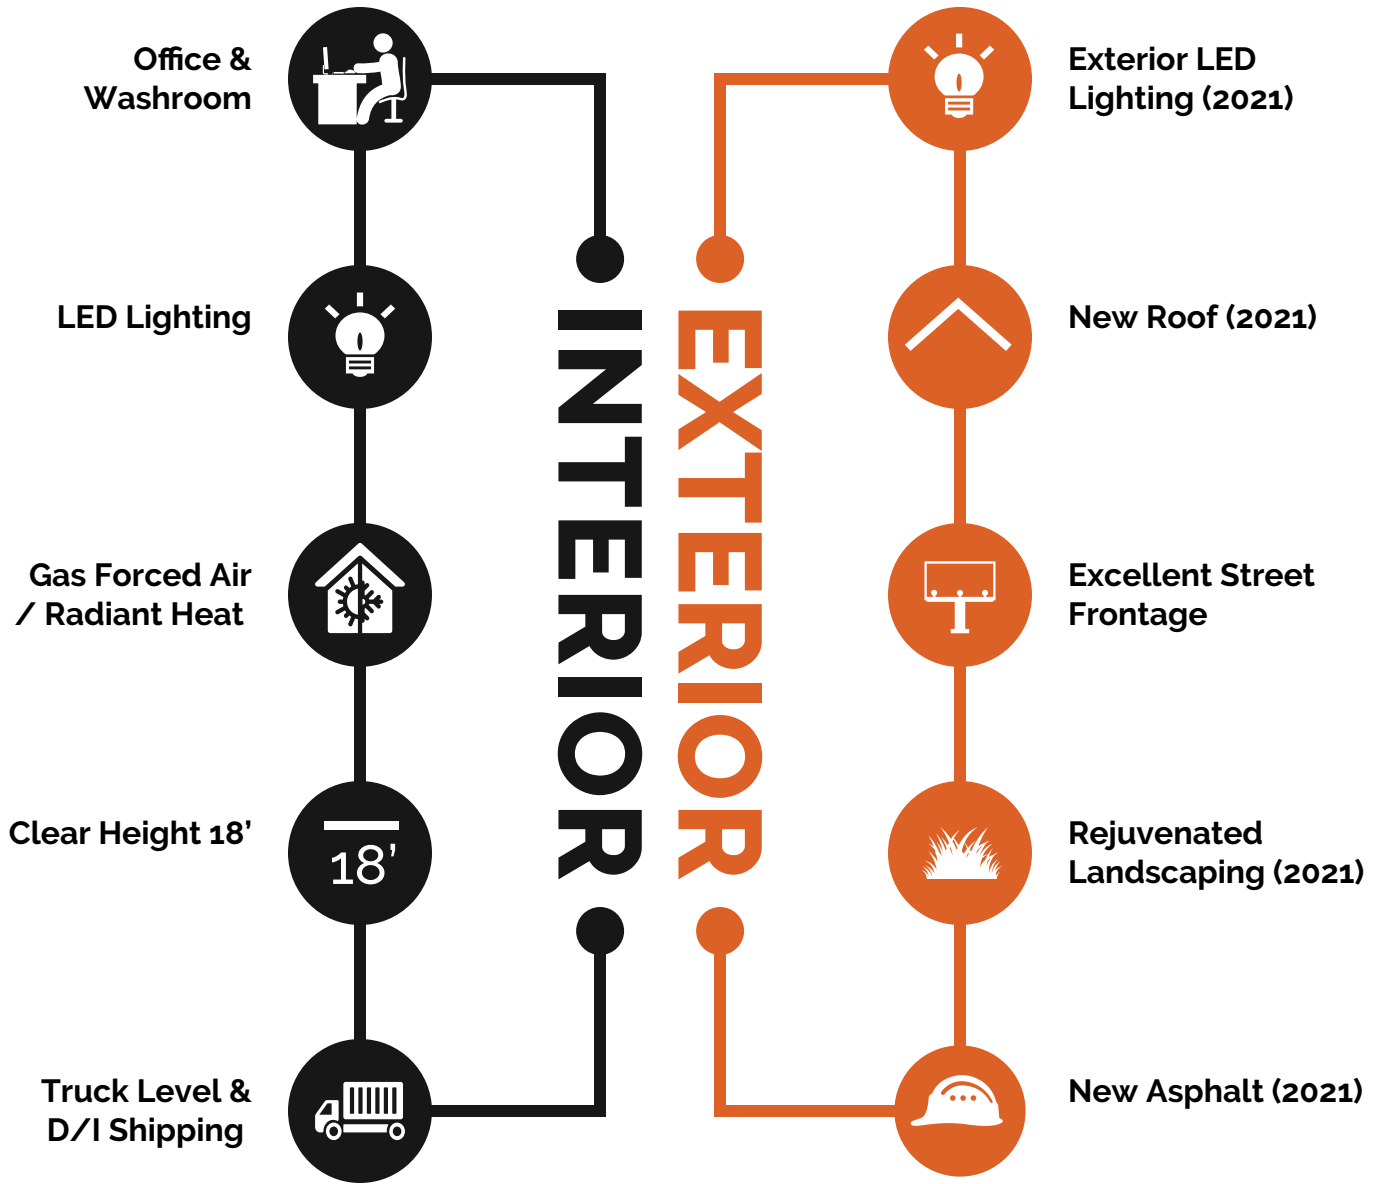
Office & Washroom

LED Lighting

Gas Forced Air / Radiant Heat

Clear Height 18’

18’

Truck Level & D/I Shipping

INTERIOR

EXTERIOR

Exterior LED Lighting (2021)

New Roof (2021)

Excellent Street Frontage

Rejuvenated Landscaping (2021)

New Asphalt (2021)